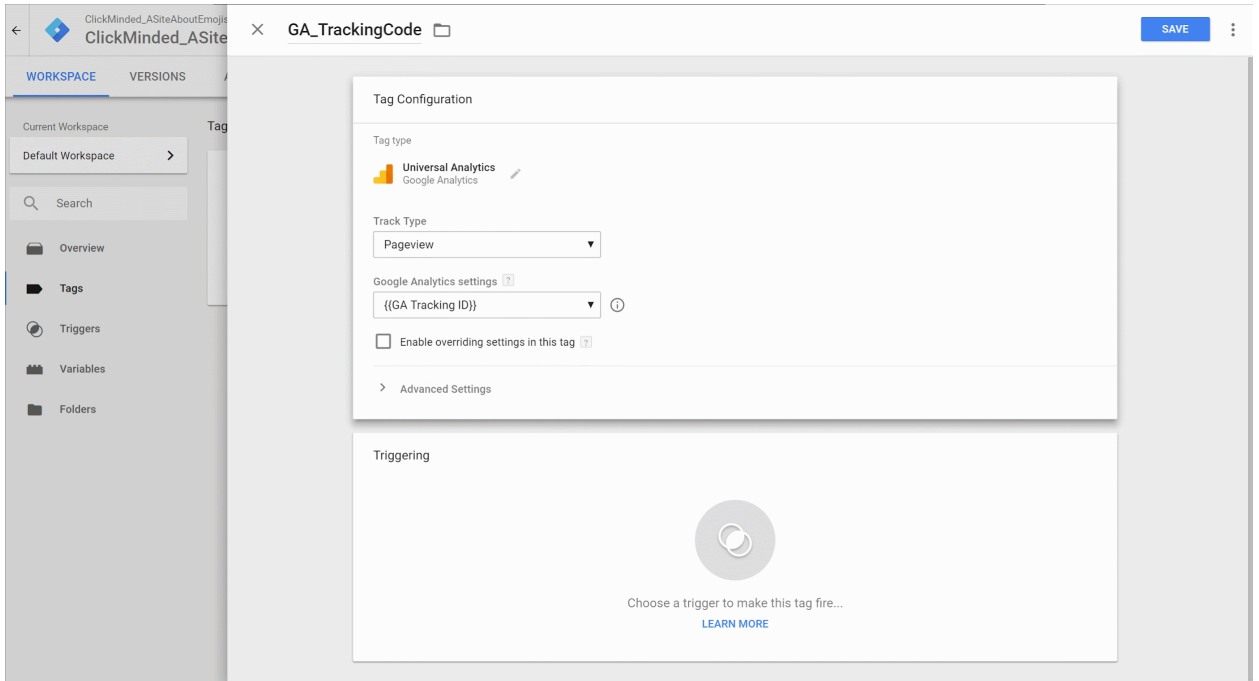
ClickMinded_ASiteAboutEmojis
ClickMinded_ASite

WORKSPACE VERSIONS

Current Workspace
Default Workspace

Search

Overview
Tags
Triggers
Variables
Folders

Tag

GA_TrackingCode

SAVE

Tag Configuration

Tag type

Universal Analytics
Google Analytics

Track Type
Pageview

Google Analytics settings ?
{{GA Tracking ID}}

Enable overriding settings in this tag ?

Advanced Settings

Triggering

Choose a trigger to make this tag fire...
LEARN MORE